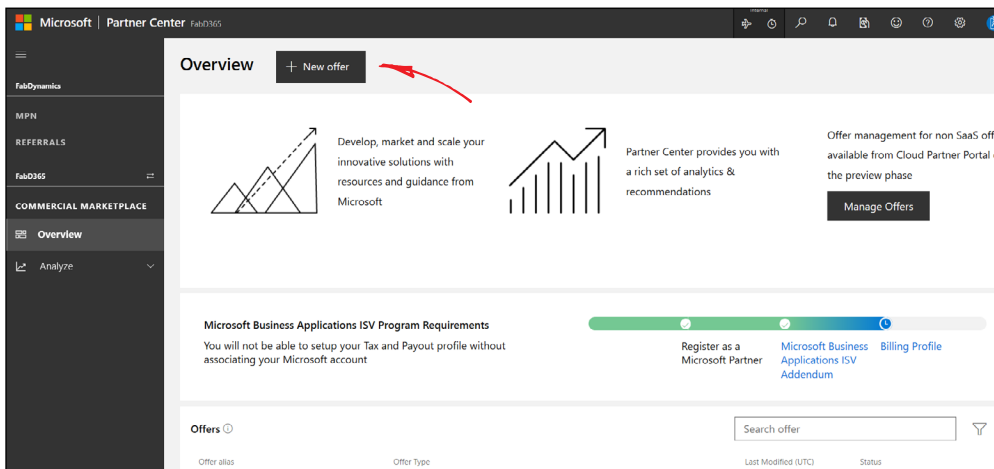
Microsoft | Partner Center FabD365

Internal

FabDynamics

MPN

REFERRALS

FabD365

COMMERCIAL MARKETPLACE

Overview

Analyze

Overview

+ New offer

Develop, market and scale your innovative solutions with resources and guidance from Microsoft

Partner Center provides you with a rich set of analytics & recommendations

Offer management for non SaaS off available from Cloud Partner Portal the preview phase

Manage Offers

Microsoft Business Applications ISV Program Requirements

You will not be able to setup your Tax and Payout profile without associating your Microsoft account

Register as a Microsoft Partner

Microsoft Business Applications ISV Addendum

Billing Profile

Offers

Search offer

Offer alias

Offer Type

Last Modified (UTC)

Status